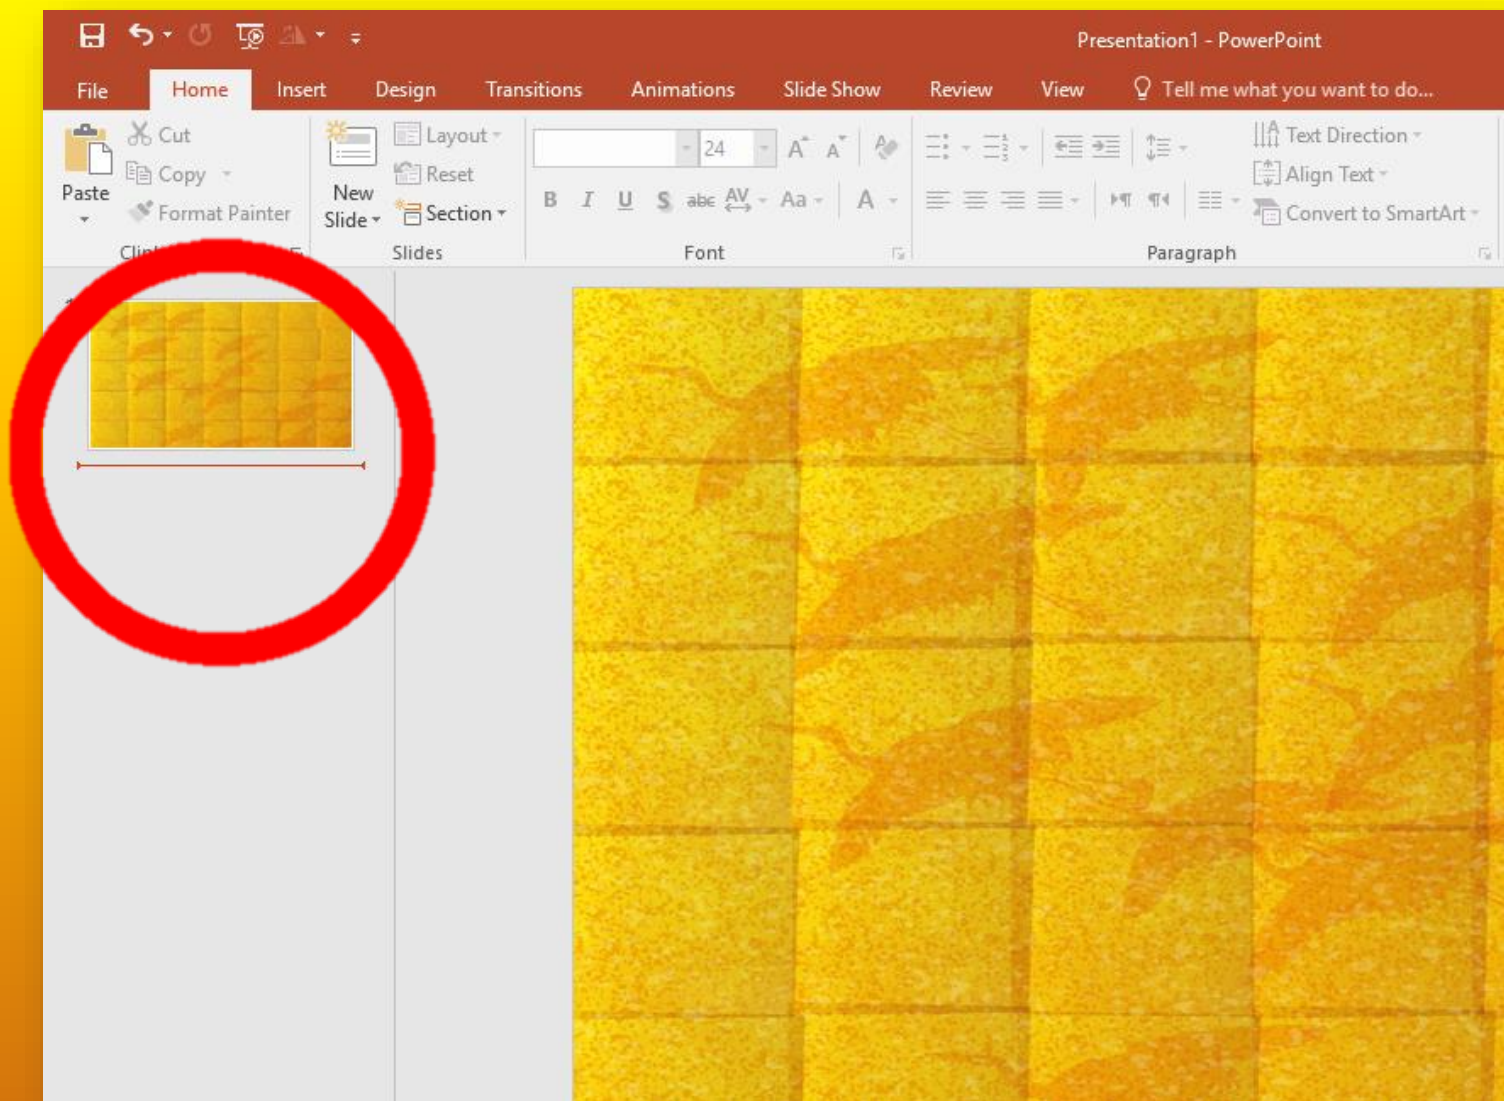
Presentation1 - PowerPoint

File Home Insert Design Transitions Animations Slide Show Review View Tell me what you want to do...

Cut
Copy
Paste
Format Painter
Clip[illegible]

New Slide
Layout
Reset
Section
Slides

24
B I U S abc AV Aa A
Font

Text Direction
Align Text
Convert to SmartArt
Paragraph